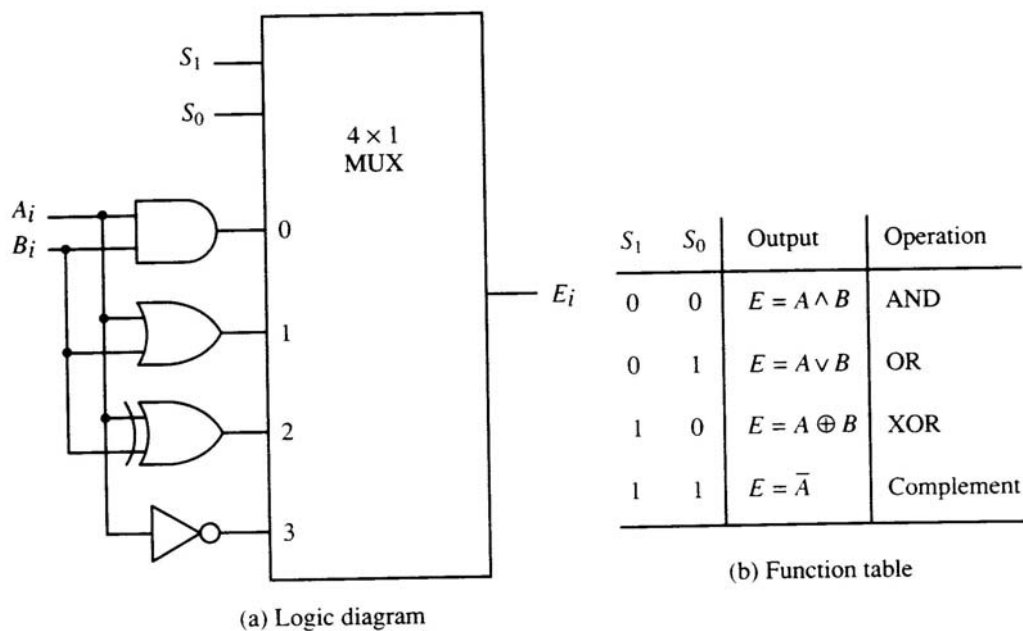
$S_1$
$S_0$
$4 \times 1$
MUX
$A_i$
$B_i$
0
1
2
3
$E_i$

(a) Logic diagram

| $S_1$ | $S_0$ | Output | Operation |
|---|---|---|---|
| 0 | 0 | $E = A \wedge B$ | AND |
| 0 | 1 | $E = A \vee B$ | OR |
| 1 | 0 | $E = A \oplus B$ | XOR |
| 1 | 1 | $E = \overline{A}$ | Complement |

(b) Function table